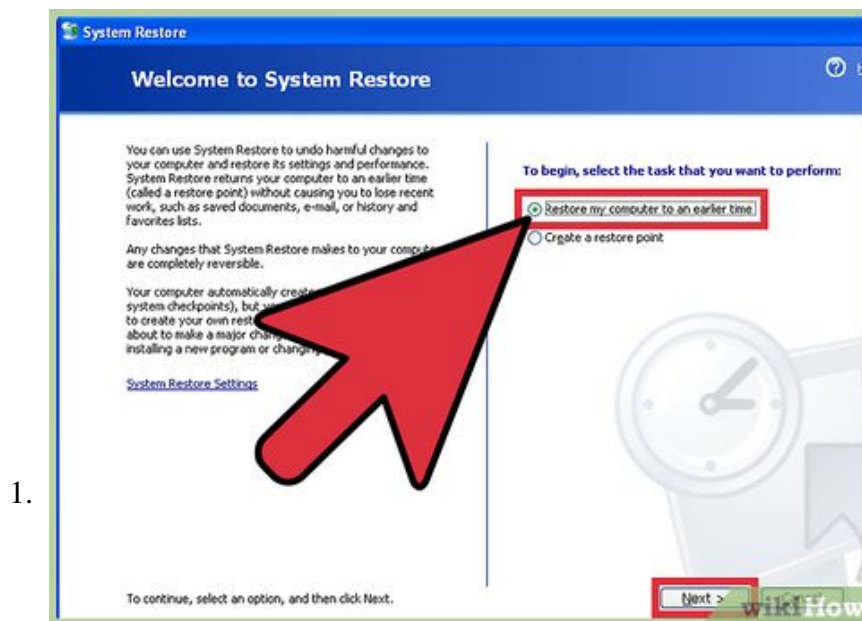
System Restore

Welcome to System Restore

You can use System Restore to undo harmful changes to your computer and restore its settings and performance. System Restore returns your computer to an earlier time (called a restore point) without causing you to lose recent work, such as saved documents, e-mail, or history and favorites lists.

Any changes that System Restore makes to your compute are completely reversible.

Your computer automatically create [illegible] system checkpoints), but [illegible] to create your own rest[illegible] about to make a major chan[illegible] installing a new program or changin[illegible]

System Restore Settings

To begin, select the task that you want to perform:

Restore my computer to an earlier time

Create a restore point

1.

To continue, select an option, and then click Next.

Next >

wikiHow